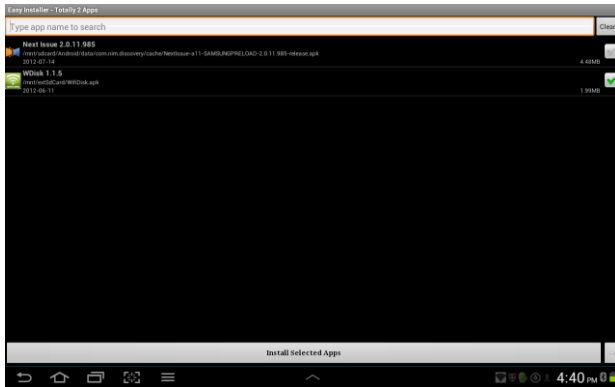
Easy Installer - Totally 2 Apps

Type app name to search

Clea

Next Issue 2.0.11.985
/mnt/sdcard/Android/data/com.nim.discovery/cache/NextIssue-a11-SAMSUNGPRELOAD-2.0.11.985-release.apk
2012-07-14
4.48MB

WDisk 1.1.5
/mnt/extSdCard/WfiDisk.apk
2012-06-11
1.99MB

Install Selected Apps

4:40 PM